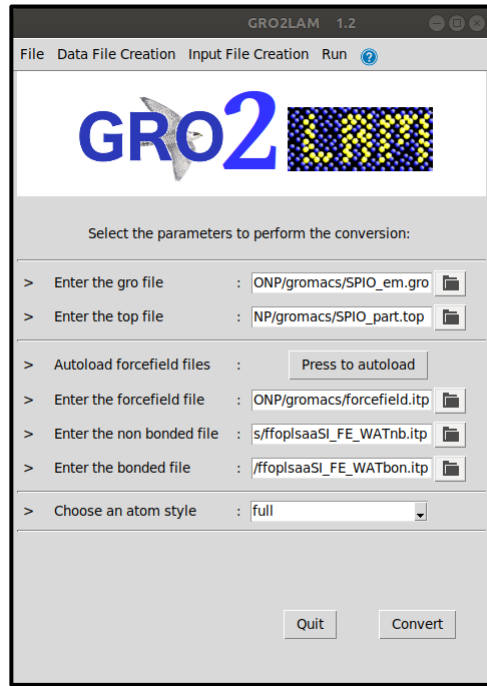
GRO2LAM 1.2

File Data File Creation Input File Creation Run

GRO2 LAM

Select the parameters to perform the conversion:

> Enter the gro file : ONP/gromacs/SPIO_em.gro

> Enter the top file : NP/gromacs/SPIO_part.top

> Autoload forcefield files Press to autoload

> Enter the forcefield file : ONP/gromacs/forcefield.itp

> Enter the non bonded file : s/ffoplsaaSI_FE_WATnb.itp

> Enter the bonded file : /ffoplsaaSI_FE_WATbon.itp

> Choose an atom style : full

Quit Convert